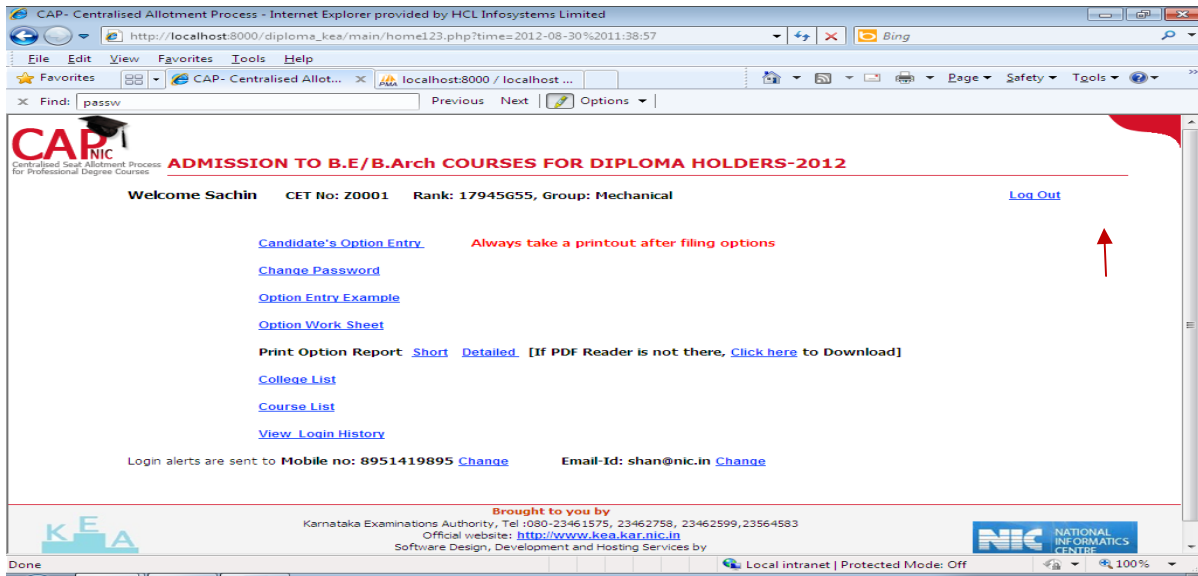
CAP- Centralised Allotment Process - Internet Explorer provided by HCL Infosystems Limited

http://localhost:8000/diploma_kea/main/home123.php?time=2012-08-30%2011:38:57

Bing

File Edit View Favorites Tools Help

Favorites

CAP- Centralised Allot...

localhost:8000 / localhost ...

Page Safety Tools

Find: passw

Previous Next Options

CAP NIC
Centralised Seat Allotment Process for Professional Degree Courses

ADMISSION TO B.E/B.Arch COURSES FOR DIPLOMA HOLDERS-2012

Welcome Sachin CET No: Z0001 Rank: 17945G55, Group: Mechanical

Log Out

Candidate's Option Entry Always take a printout after filing options

Change Password

Option Entry Example

Option Work Sheet

Print Option Report Short Detailed [If PDF Reader is not there, Click here to Download]

College List

Course List

View Login History

Login alerts are sent to Mobile no: 8951419895 Change Email-Id: shan@nic.in Change

Brought to you by
Karnataka Examinations Authority, Tel :080-23461575, 23462758, 23462599,23564583
Official website: http://www.kea.kar.nic.in
Software Design, Development and Hosting Services by

KEA

NIC NATIONAL INFORMATICS CENTRE

Done

Local intranet | Protected Mode: Off

100%